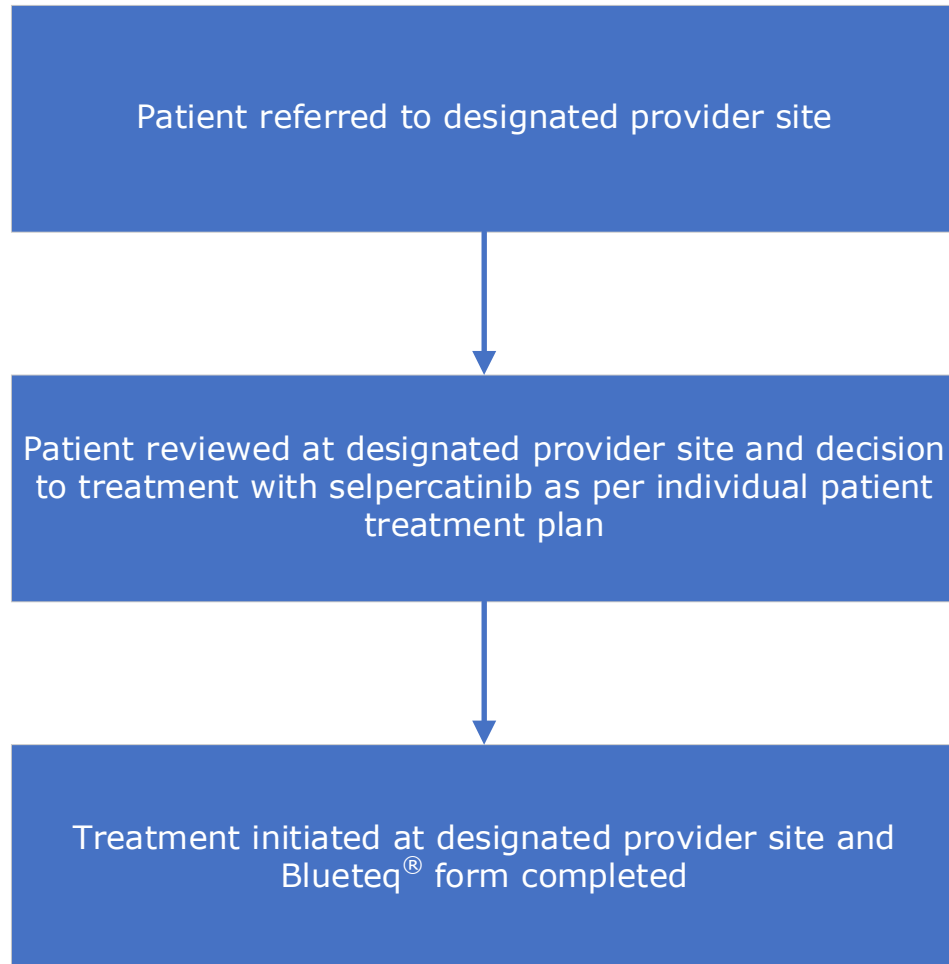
Patient referred to designated provider site

Patient reviewed at designated provider site and decision to treatment with selpercatinib as per individual patient treatment plan

Treatment initiated at designated provider site and Blueteq® form completed